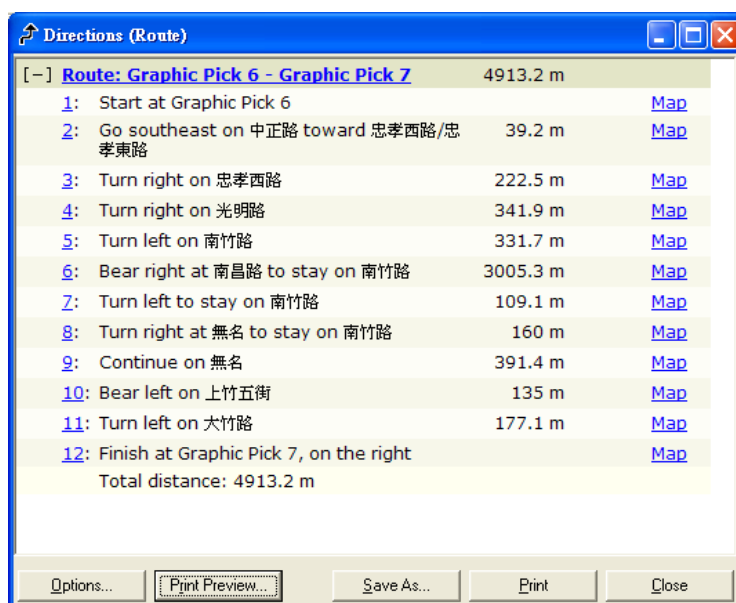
Directions (Route)

[−] Route: Graphic Pick 6 - Graphic Pick 7 4913.2 m

| | | | |
|---|---|---|---|
| 1: | Start at Graphic Pick 6 | | Map |
| 2: | Go southeast on 中正路 toward 忠孝西路/忠孝東路 | 39.2 m | Map |
| 3: | Turn right on 忠孝西路 | 222.5 m | Map |
| 4: | Turn right on 光明路 | 341.9 m | Map |
| 5: | Turn left on 南竹路 | 331.7 m | Map |
| 6: | Bear right at 南昌路 to stay on 南竹路 | 3005.3 m | Map |
| 7: | Turn left to stay on 南竹路 | 109.1 m | Map |
| 8: | Turn right at 無名 to stay on 南竹路 | 160 m | Map |
| 9: | Continue on 無名 | 391.4 m | Map |
| 10: | Bear left on 上竹五街 | 135 m | Map |
| 11: | Turn left on 大竹路 | 177.1 m | Map |
| 12: | Finish at Graphic Pick 7, on the right | | Map |
| | Total distance: 4913.2 m | | |

Options... Print Preview... Save As... Print Close